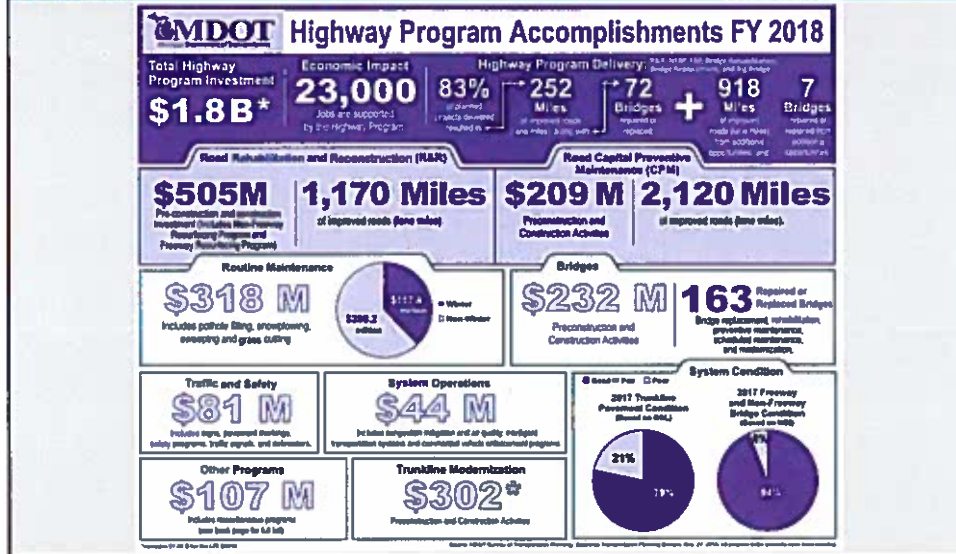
MDOT

Highway Program Accomplishments FY 2018

Total Highway Program Investment
$1.8B*

Economic Impact
23,000
Jobs are supported by the Highway Program

Highway Program Delivery: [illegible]
83% of planned projects delivered resulted in
252 Miles of improved roads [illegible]
72 Bridges repaired or replaced
+
918 Miles of improved roads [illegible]
7 Bridges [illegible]

Road Rehabilitation and Reconstruction (R&R)
$505M
Pre-construction and construction investment (includes Non-Freeway Resurfacing Program and Freeway Resurfacing Program)
1,170 Miles
of improved roads (lane miles)

Road Capital Preventive Maintenance (CPM)
$209 M
Preconstruction and Construction Activities
2,120 Miles
of improved roads (lane miles).

Routine Maintenance
$318 M
Includes pothole filling, snowplowing, sweeping and grass cutting
$117.4 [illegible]
$200.2 million
Winter
Non-Winter

Bridges
$232 M
Preconstruction and Construction Activities
163
Repaired or Replaced Bridges
Bridge replacement, rehabilitation, preventive maintenance, scheduled maintenance, and modernization.

Traffic and Safety
$81 M
Includes signs, pavement markings, safety programs, traffic signals, and delineators.

System Operations
$44 M
Includes congestion mitigation and air quality, intelligent transportation systems and commercial vehicle enforcement programs

System Condition
Good Fair Poor
2017 Trunkline Pavement Condition (Based on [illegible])
21%
79%
2017 Freeway and Non-Freeway Bridge Condition (Based on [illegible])
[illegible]%
94%

Other Programs
$107 M
Includes miscellaneous programs (see back page for full list)

Trunkline Modernization
$302*
Preconstruction and Construction Activities

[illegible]